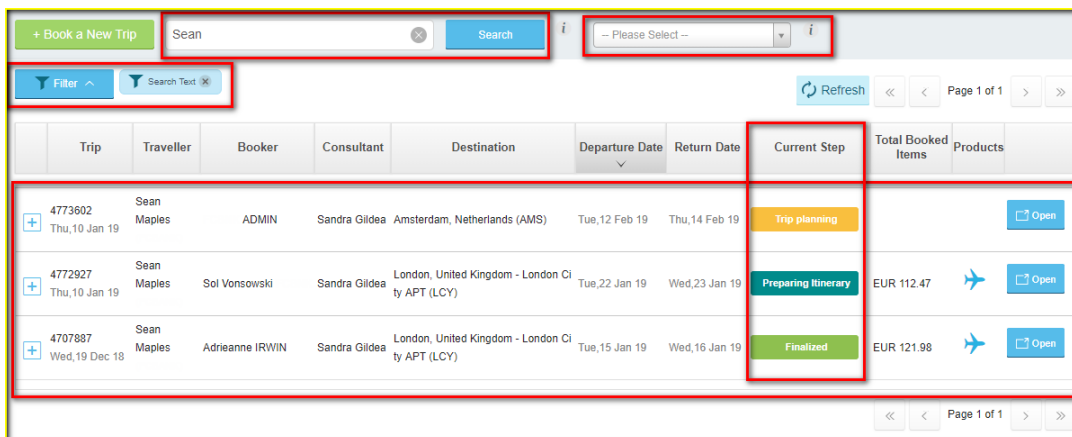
+ Book a New Trip Sean Search i -- Please Select -- i

Filter Search Text

Refresh « ‹ Page 1 of 1 › »

| | Trip | Traveller | Booker | Consultant | Destination | Departure Date | Return Date | Current Step | Total Booked Items | Products | |
|---|---|---|---|---|---|---|---|---|---|---|---|
| + | 4773602 Thu,10 Jan 19 | Sean Maples | ADMIN | Sandra Gildea | Amsterdam, Netherlands (AMS) | Tue,12 Feb 19 | Thu,14 Feb 19 | Trip planning | | | Open |
| + | 4772927 Thu,10 Jan 19 | Sean Maples | Sol Vonsowski | Sandra Gildea | London, United Kingdom - London City APT (LCY) | Tue,22 Jan 19 | Wed,23 Jan 19 | Preparing Itinerary | EUR 112.47 | | Open |
| + | 4707887 Wed,19 Dec 18 | Sean Maples | Adrieanne IRWIN | Sandra Gildea | London, United Kingdom - London City APT (LCY) | Tue,15 Jan 19 | Wed,16 Jan 19 | Finalized | EUR 121.98 | | Open |

« ‹ Page 1 of 1 › »